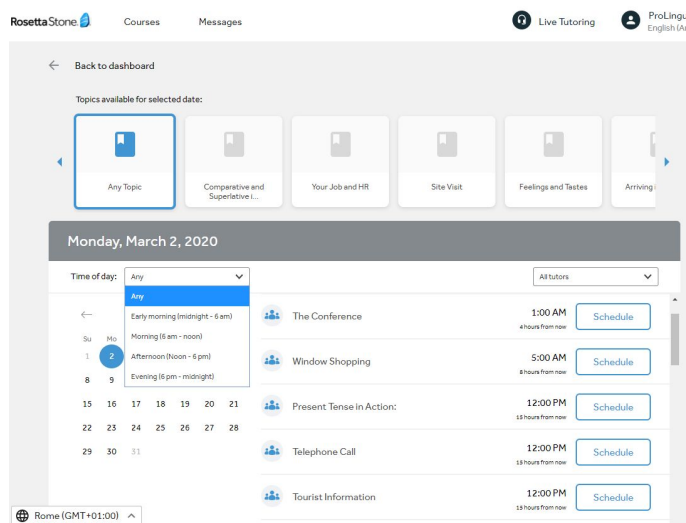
Rosetta Stone Courses Messages Live Tutoring ProLingu English (A

Back to dashboard

Topics available for selected date:

Any Topic

Comparative and Superlative i...

Your Job and HR

Site Visit

Feelings and Tastes

Arriving

Monday, March 2, 2020

Time of day: Any

Any
Early morning (midnight - 6 am)
Morning (6 am - noon)
Afternoon (Noon - 6 pm)
Evening (6 pm - midnight)

All tutors

Su Mo
1 2
8 9
15 16 17 18 19 20 21
22 23 24 25 26 27 28
29 30 31

The Conference 1:00 AM 4 hours from now Schedule

Window Shopping 5:00 AM 8 hours from now Schedule

Present Tense in Action: 12:00 PM 15 hours from now Schedule

Telephone Call 12:00 PM 15 hours from now Schedule

Tourist Information 12:00 PM 15 hours from now Schedule

Rome (GMT+01:00)